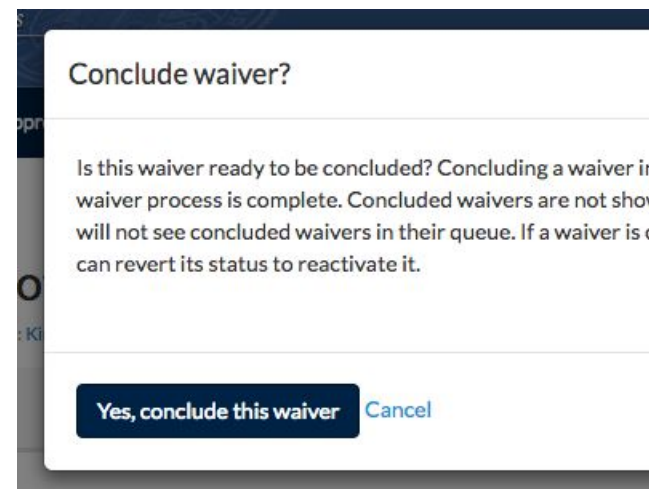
Conclude waiver?

Is this waiver ready to be concluded? Concluding a waiver i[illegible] waiver process is complete. Concluded waivers are not sho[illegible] will not see concluded waivers in their queue. If a waiver is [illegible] can revert its status to reactivate it.

Yes, conclude this waiver Cancel